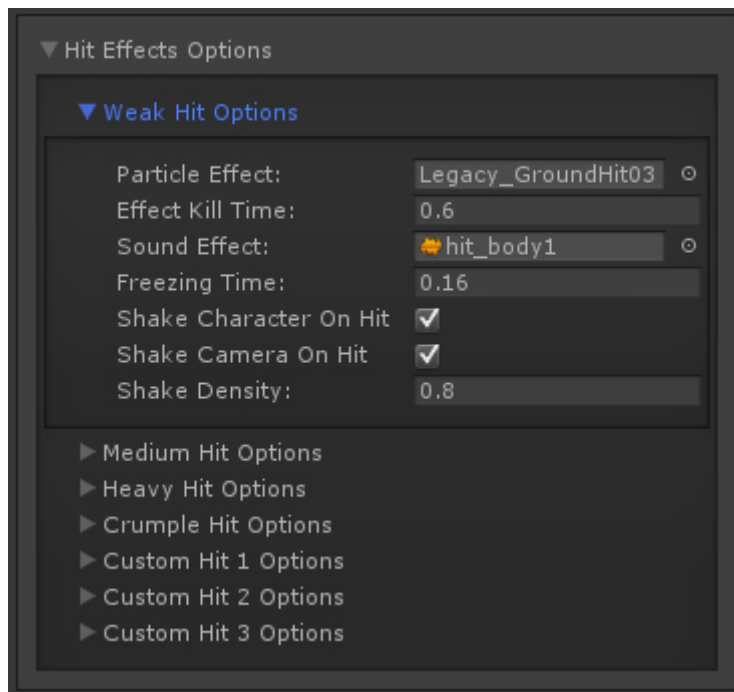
Hit Effects Options

Weak Hit Options

Particle Effect: Legacy_GroundHit03
Effect Kill Time: 0.6
Sound Effect: hit_body1
Freezing Time: 0.16
Shake Character On Hit
Shake Camera On Hit
Shake Density: 0.8

Medium Hit Options
Heavy Hit Options
Crumple Hit Options
Custom Hit 1 Options
Custom Hit 2 Options
Custom Hit 3 Options